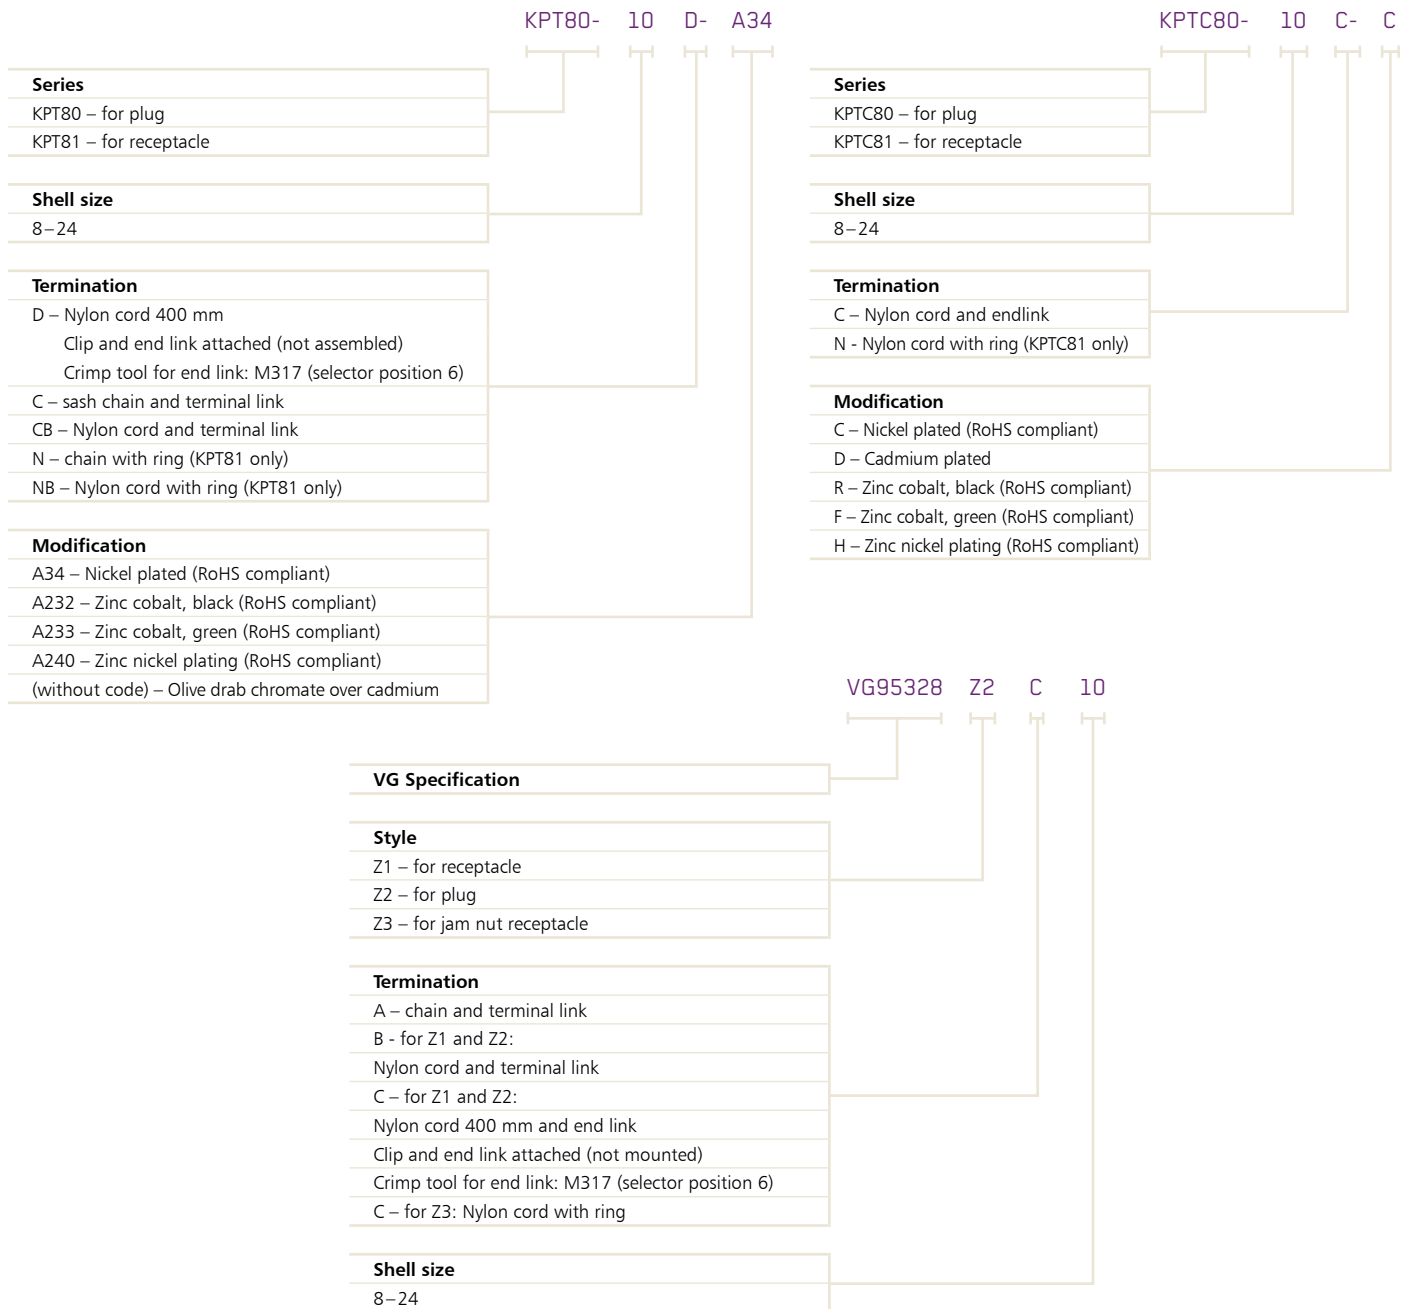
KPT80- 10 D- A34

Series
KPT80 – for plug
KPT81 – for receptacle

Shell size
8 – 24

Termination
D – Nylon cord 400 mm
Clip and end link attached (not assembled)
Crimp tool for end link: M317 (selector position 6)
C – sash chain and terminal link
CB – Nylon cord and terminal link
N – chain with ring (KPT81 only)
NB – Nylon cord with ring (KPT81 only)

Modification
A34 – Nickel plated (RoHS compliant)
A232 – Zinc cobalt, black (RoHS compliant)
A233 – Zinc cobalt, green (RoHS compliant)
A240 – Zinc nickel plating (RoHS compliant)
(without code) – Olive drab chromate over cadmium

KPTC80- 10 C- C

Series
KPTC80 – for plug
KPTC81 – for receptacle

Shell size
8 – 24

Termination
C – Nylon cord and endlink
N - Nylon cord with ring (KPTC81 only)

Modification
C – Nickel plated (RoHS compliant)
D – Cadmium plated
R – Zinc cobalt, black (RoHS compliant)
F – Zinc cobalt, green (RoHS compliant)
H – Zinc nickel plating (RoHS compliant)

VG95328 Z2 C 10

VG Specification

Style
Z1 – for receptacle
Z2 – for plug
Z3 – for jam nut receptacle

Termination
A – chain and terminal link
B - for Z1 and Z2:
Nylon cord and terminal link
C – for Z1 and Z2:
Nylon cord 400 mm and end link
Clip and end link attached (not mounted)
Crimp tool for end link: M317 (selector position 6)
C – for Z3: Nylon cord with ring

Shell size
8 – 24